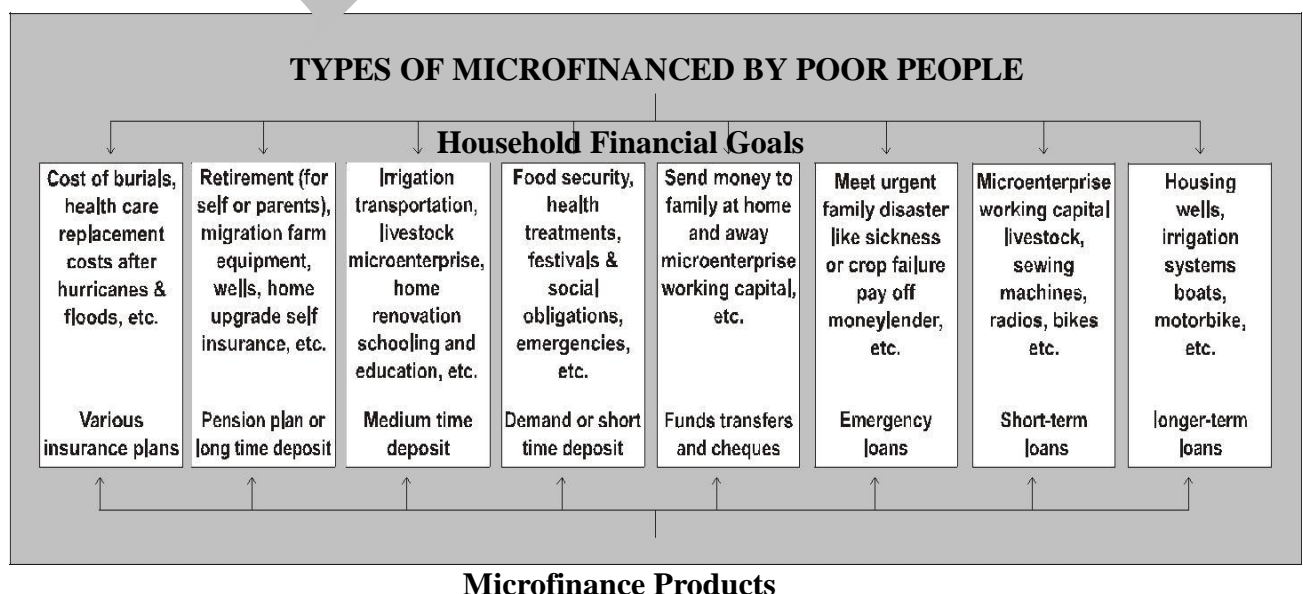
TYPES OF MICROFINANCED BY POOR PEOPLE

Household Financial Goals

Cost of burials, health care replacement costs after hurricanes & floods, etc.

Various insurance plans

Retirement (for self or parents), migration farm equipment, wells, home upgrade self insurance, etc.

Pension plan or long time deposit

Irrigation transportation, livestock microenterprise, home renovation schooling and education, etc.

Medium time deposit

Food security, health treatments, festivals & social obligations, emergencies, etc.

Demand or short time deposit

Send money to family at home and away microenterprise working capital, etc.

Funds transfers and cheques

Meet urgent family disaster like sickness or crop failure pay off moneylender, etc.

Emergency loans

Microenterprise working capital livestock, sewing machines, radios, bikes etc.

Short-term loans

Housing wells, irrigation systems boats, motorbike, etc.

longer-term loans

Microfinance Products